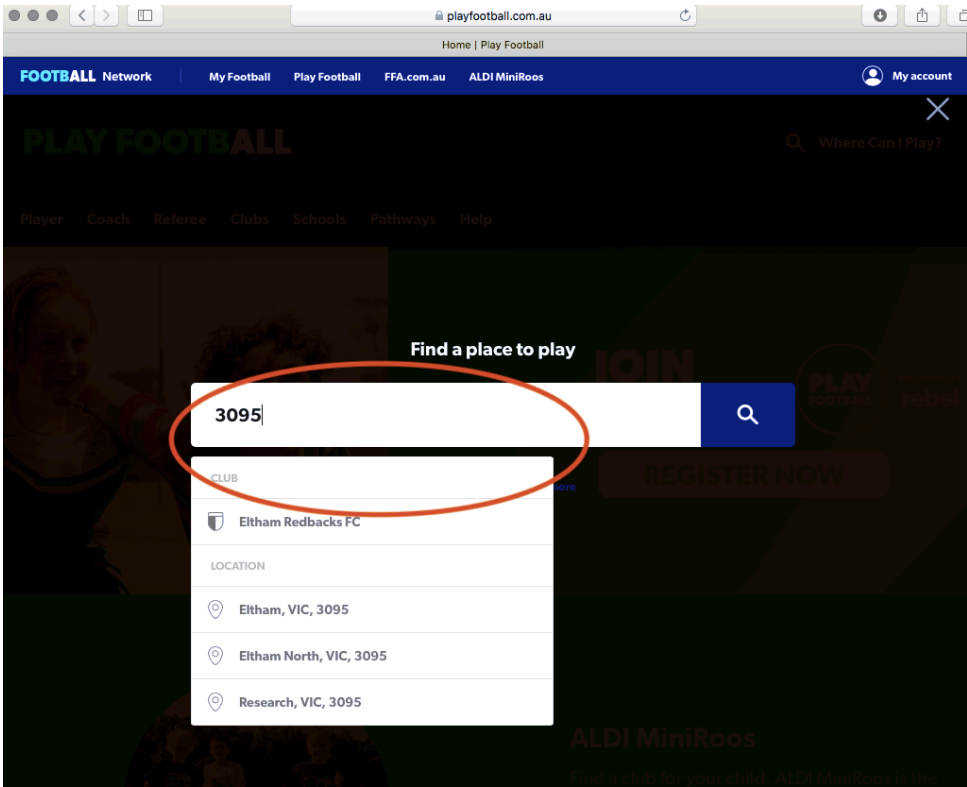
playfootball.com.au

Home | Play Football

FOOTBALL Network My Football Play Football FFA.com.au ALDI MiniRoos My account

PLAY FOOTBALL

Where Can I Play?

Player Coach Referee Clubs Schools Pathways Help

Find a place to play

3095

CLUB

Eltham Redbacks FC

LOCATION

Eltham, VIC, 3095

Eltham North, VIC, 3095

Research, VIC, 3095

JOIN

PLAY FOOTBALL

rebel

REGISTER NOW

ore

ALDI MiniRoos

Find a club for your child. ALDI MiniRoos is the